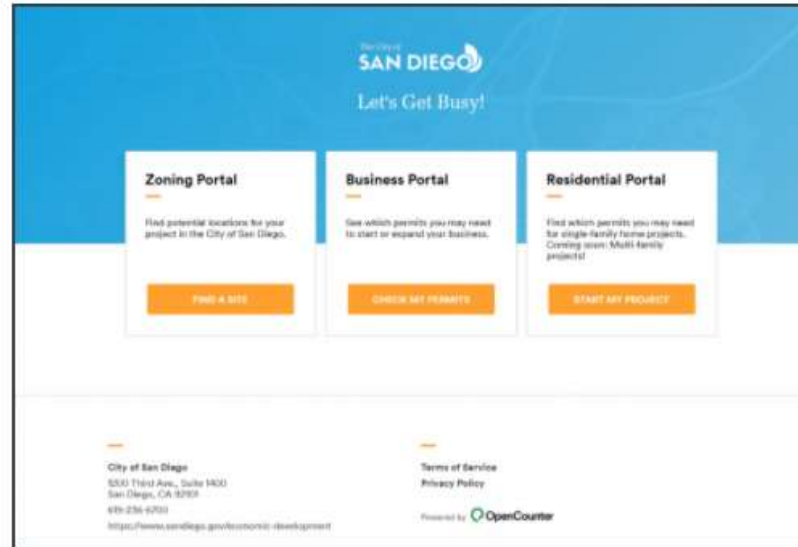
The City of
SAN DIEGO

Let's Get Busy!

Zoning Portal

Find potential locations for your project in the City of San Diego.

FIND A SITE

Business Portal

See which permits you may need to start or expand your business.

CHECK MY PERMITS

Residential Portal

Find which permits you may need for single-family home projects. Coming soon: Multi-family projects!

START MY PROJECT

City of San Diego
1200 Third Ave., Suite 1400
San Diego, CA 92101
619-236-6700
https://www.sandiego.gov/economic-development

Terms of Service
Privacy Policy

Powered by OpenCounter